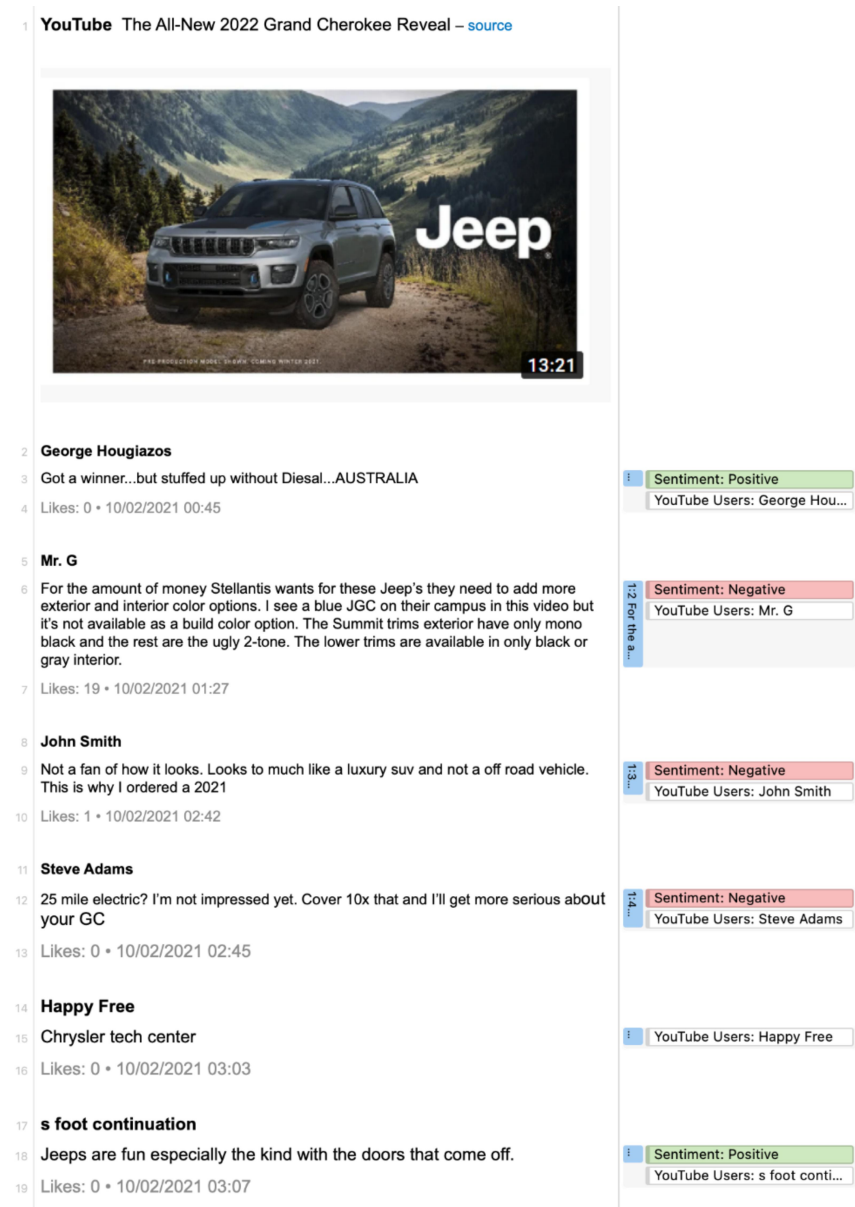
1 **YouTube** The All-New 2022 Grand Cherokee Reveal – source

Jeep

PRE-PRODUCTION MODEL SHOWN. COMING WINTER 2021.

13:21

2 **George Hougiazos**

3 Got a winner...but stuffed up without Diesal...AUSTRALIA

4 Likes: 0 • 10/02/2021 00:45

Sentiment: Positive
YouTube Users: George Hou...

5 **Mr. G**

6 For the amount of money Stellantis wants for these Jeep's they need to add more exterior and interior color options. I see a blue JGC on their campus in this video but it's not available as a build color option. The Summit trims exterior have only mono black and the rest are the ugly 2-tone. The lower trims are available in only black or gray interior.

7 Likes: 19 • 10/02/2021 01:27

1:2 For the a...
Sentiment: Negative
YouTube Users: Mr. G

8 **John Smith**

9 Not a fan of how it looks. Looks to much like a luxury suv and not a off road vehicle. This is why I ordered a 2021

10 Likes: 1 • 10/02/2021 02:42

1:3...
Sentiment: Negative
YouTube Users: John Smith

11 **Steve Adams**

12 25 mile electric? I'm not impressed yet. Cover 10x that and I'll get more serious about your GC

13 Likes: 0 • 10/02/2021 02:45

1:4...
Sentiment: Negative
YouTube Users: Steve Adams

14 **Happy Free**

15 Chrysler tech center

16 Likes: 0 • 10/02/2021 03:03

YouTube Users: Happy Free

17 **s foot continuation**

18 Jeeps are fun especially the kind with the doors that come off.

19 Likes: 0 • 10/02/2021 03:07

Sentiment: Positive
YouTube Users: s foot conti...